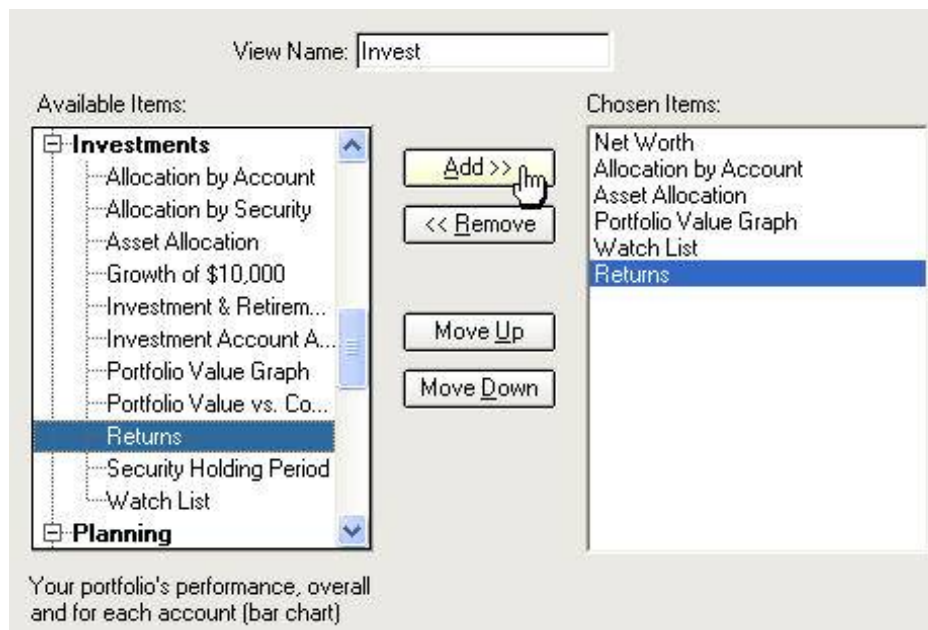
View Name: Invest

Available Items:

Investments
Allocation by Account
Allocation by Security
Asset Allocation
Growth of $10,000
Investment & Retirem...
Investment Account A...
Portfolio Value Graph
Portfolio Value vs. Co...
Returns
Security Holding Period
Watch List
Planning

Add >>
<< Remove
Move Up
Move Down

Chosen Items:

Net Worth
Allocation by Account
Asset Allocation
Portfolio Value Graph
Watch List
Returns

Your portfolio's performance, overall and for each account (bar chart)